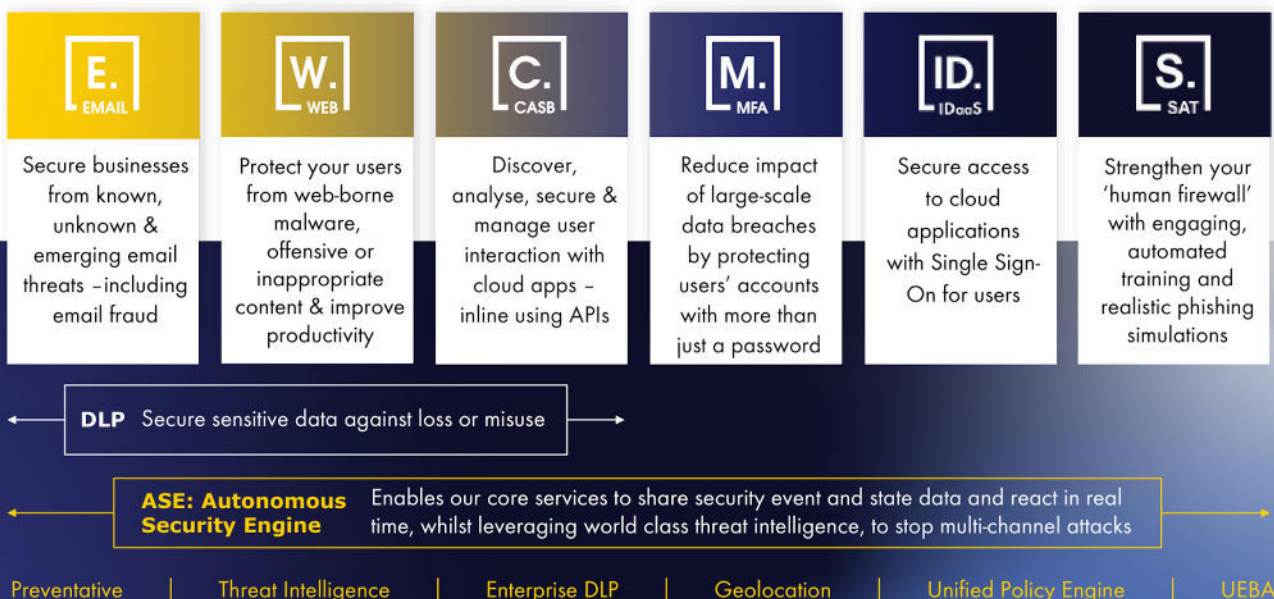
E.
EMAIL

Secure businesses from known, unknown & emerging email threats –including email fraud

W.
WEB

Protect your users from web-borne malware, offensive or inappropriate content & improve productivity

C.
CASB

Discover, analyse, secure & manage user interaction with cloud apps – inline using APIs

M.
MFA

Reduce impact of large-scale data breaches by protecting users' accounts with more than just a password

ID.
IDaaS

Secure access to cloud applications with Single Sign-On for users

S.
SAT

Strengthen your 'human firewall' with engaging, automated training and realistic phishing simulations

DLP Secure sensitive data against loss or misuse

ASE: Autonomous Security Engine Enables our core services to share security event and state data and react in real time, whilst leveraging world class threat intelligence, to stop multi-channel attacks

Preventative | Threat Intelligence | Enterprise DLP | Geolocation | Unified Policy Engine | UEBA